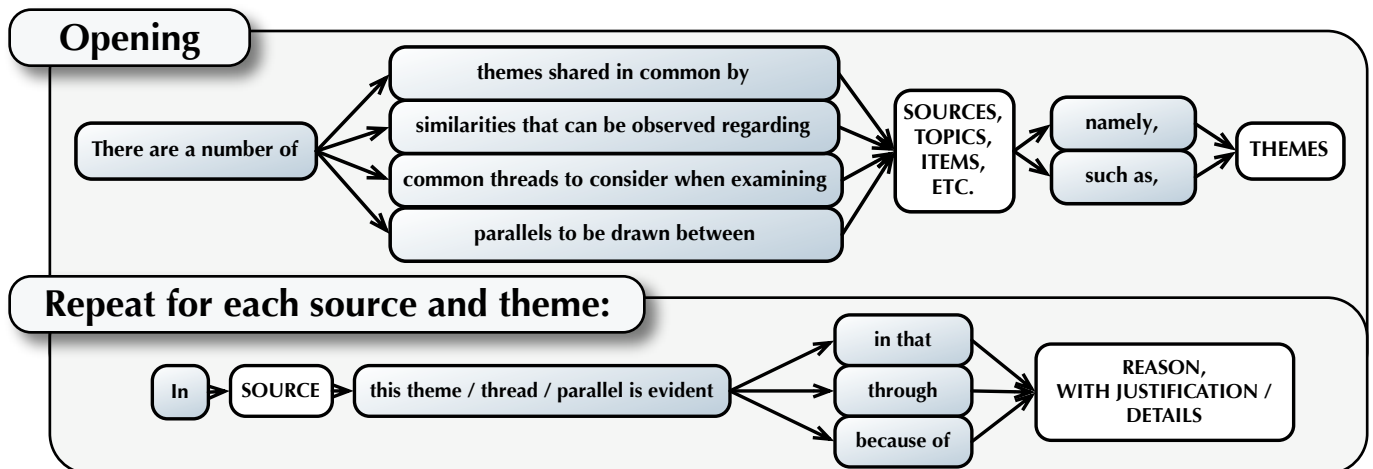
Opening

There are a number of

themes shared in common by

similarities that can be observed regarding

common threads to consider when examining

parallels to be drawn between

SOURCES, TOPICS, ITEMS, ETC.

namely,

such as,

THEMES

Repeat for each source and theme:

In

SOURCE

this theme / thread / parallel is evident

in that

through

because of

REASON, WITH JUSTIFICATION / DETAILS